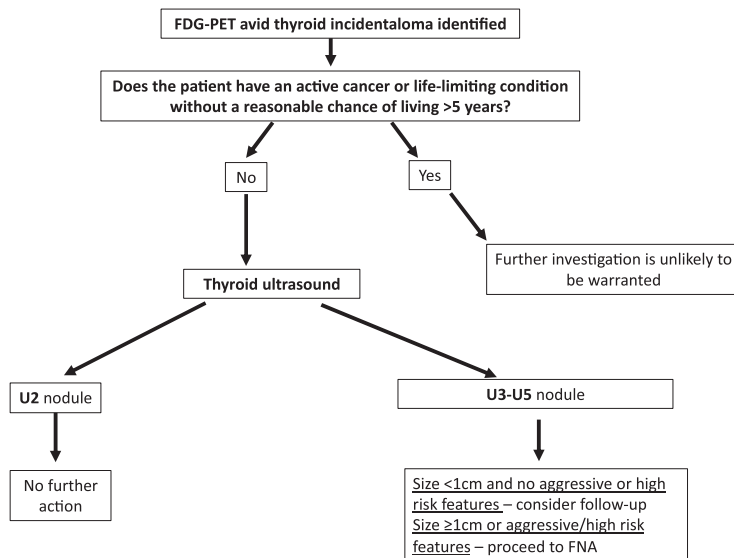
FDG-PET avid thyroid incidentaloma identified

Does the patient have an active cancer or life-limiting condition without a reasonable chance of living >5 years?

No

Yes

Further investigation is unlikely to be warranted

Thyroid ultrasound

U2 nodule

U3-U5 nodule

No further action

Size <1cm and no aggressive or high risk features – consider follow-up
Size ≥1cm or aggressive/high risk features – proceed to FNA